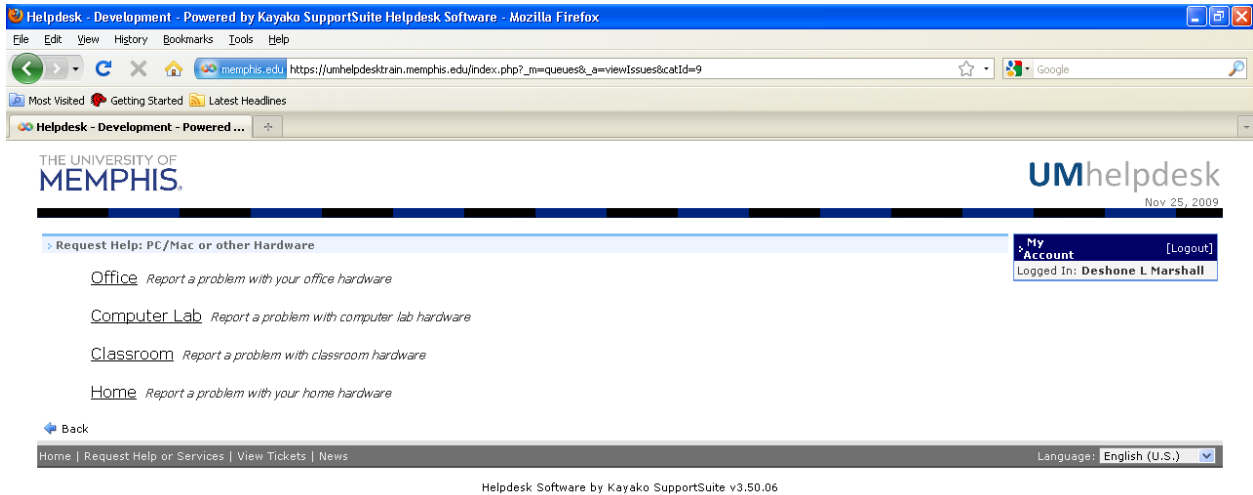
Helpdesk - Development - Powered by Kayako SupportSuite Helpdesk Software - Mozilla Firefox

File Edit View History Bookmarks Tools Help

memphis.edu https://umhelpdesktrain.memphis.edu/index.php?_m=queues&_a=viewIssues&catId=9

Google

Most Visited Getting Started Latest Headlines

Helpdesk - Development - Powered ...

THE UNIVERSITY OF MEMPHIS.

UMhelpdesk

Nov 25, 2009

Request Help: PC/Mac or other Hardware

My Account [Logout]

Logged In: Deshone L Marshall

Office Report a problem with your office hardware

Computer Lab Report a problem with computer lab hardware

Classroom Report a problem with classroom hardware

Home Report a problem with your home hardware

Back

Home | Request Help or Services | View Tickets | News

Language: English (U.S.)

Helpdesk Software by Kayako SupportSuite v3.50.06